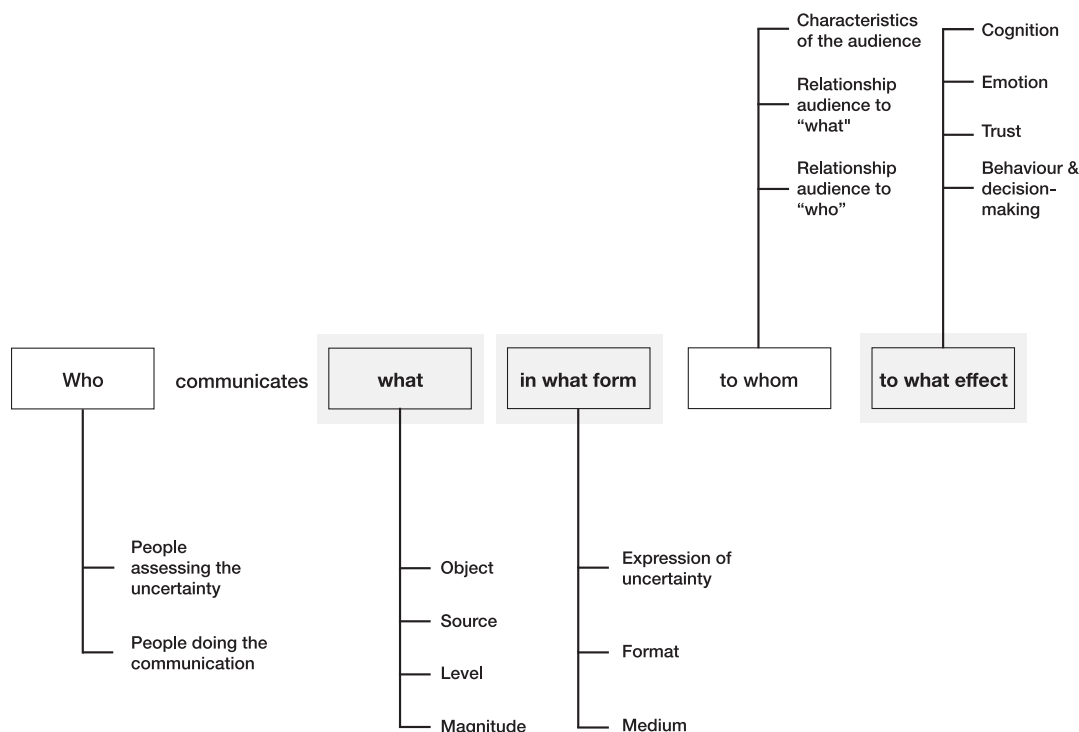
Characteristics of the audience

Relationship audience to “what"

Relationship audience to “who”

Cognition

Emotion

Trust

Behaviour & decision-making

Who

communicates

what

in what form

to whom

to what effect

People assessing the uncertainty

People doing the communication

Object

Source

Level

Magnitude

Expression of uncertainty

Format

Medium